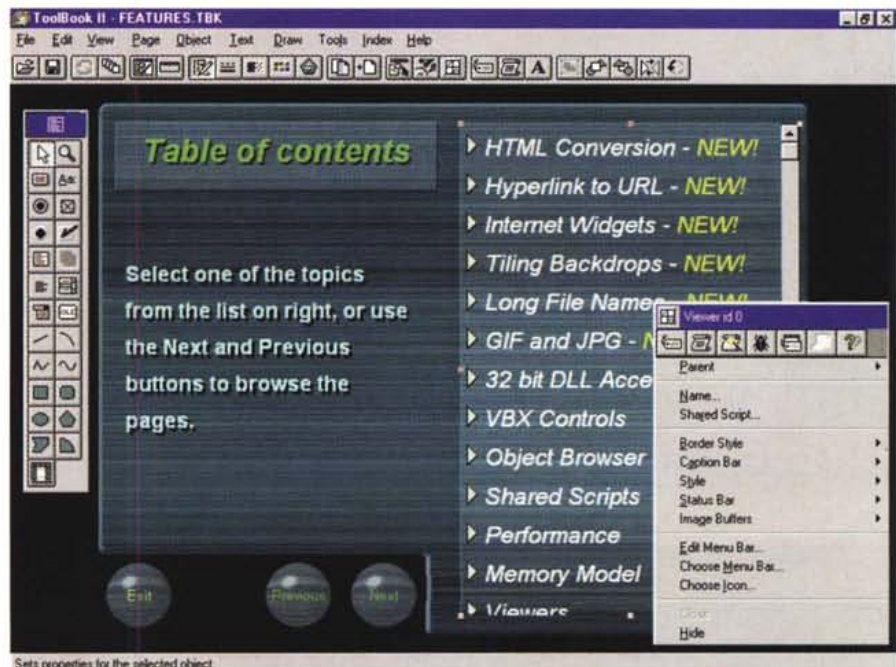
ToolBook II - FEATURES.TBK

File Edit View Page Object Text Draw Tools Index Help

Table of contents

Select one of the topics from the list on right, or use the Next and Previous buttons to browse the pages.

HTML Conversion - NEW!
Hyperlink to URL - NEW!
Internet Widgets - NEW!
Tiling Backdrops - NEW!
Long File Names - NEW!
GIF and JPG - N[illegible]
32 bit DLL Acce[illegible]
VBX Controls
Object Browser
Shared Scripts
Performance
Memory Model
Viewers

Exit Previous Next

Viewer id 0
Parent
Name...
Shared Script...
Border Style
Caption Bar
Style
Status Bar
Image Buffers
Edit Menu Bar...
Choose Menu Bar...
Choose Icon...
Close
Hide

Sets properties for the selected object